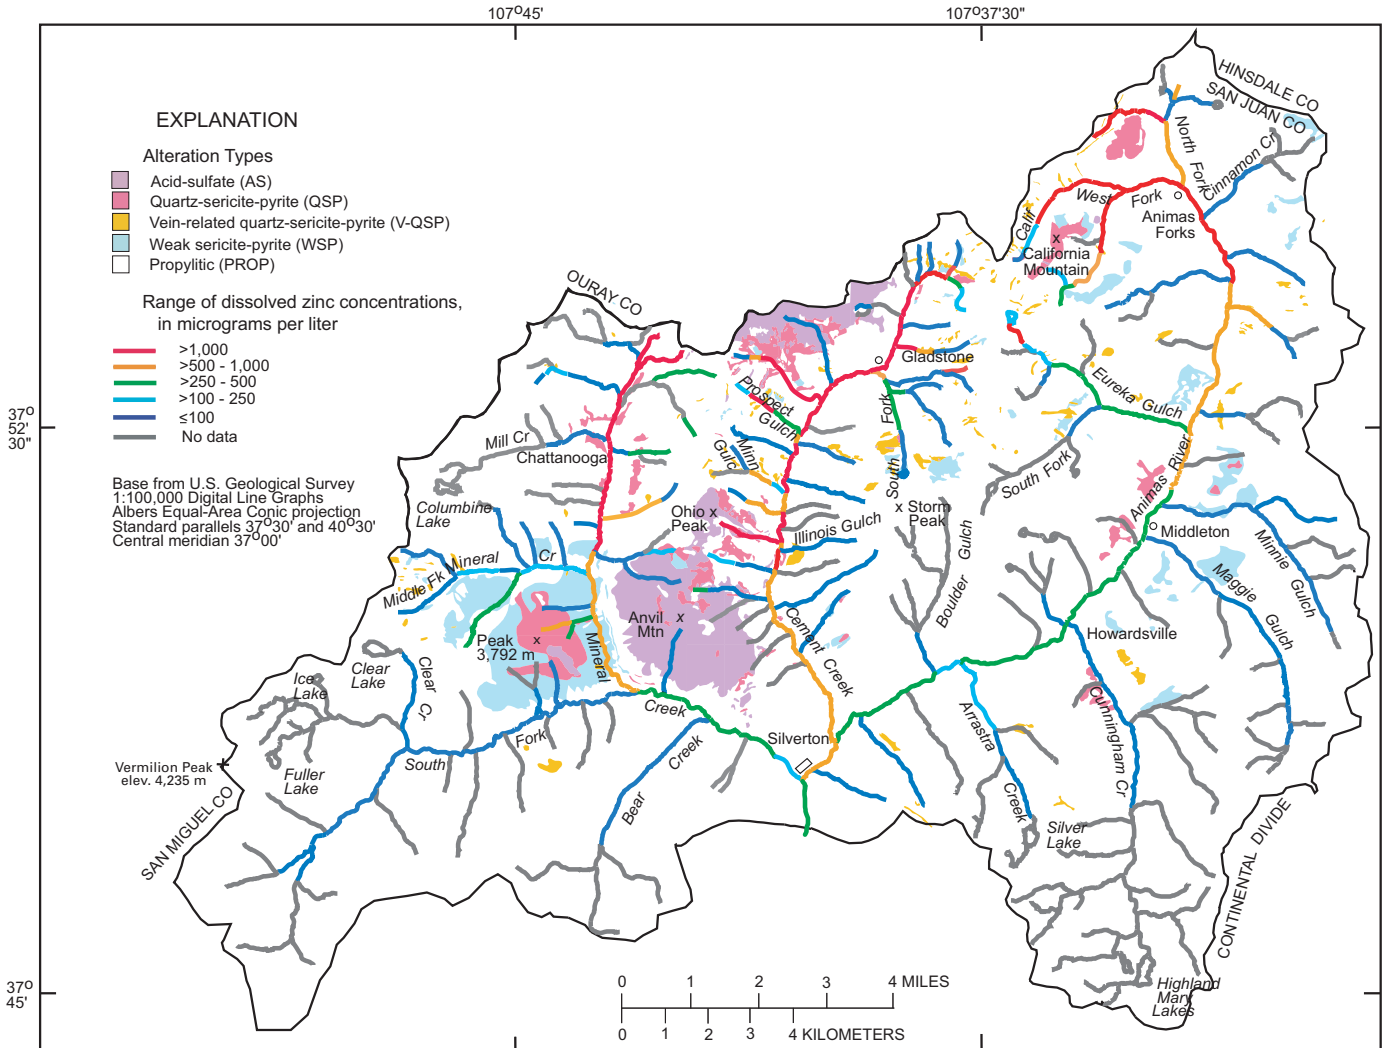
107°45'
107°37'30"

EXPLANATION

Alteration Types
Acid-sulfate (AS)
Quartz-sericite-pyrite (QSP)
Vein-related quartz-sericite-pyrite (V-QSP)
Weak sericite-pyrite (WSP)
Propylitic (PROP)

Range of dissolved zinc concentrations, in micrograms per liter
>1,000
>500 - 1,000
>250 - 500
>100 - 250
≤100
No data

Base from U.S. Geological Survey 1:100,000 Digital Line Graphs Albers Equal-Area Conic projection Standard parallels 37°30' and 40°30' Central meridian 37°00'

37°
52'
30"

37°
45'

HINSDALE CO
SAN JUAN CO
North Fork
Cinnamon Cr
West
Fork
Animas
Forks
Calif
California
Mountain
OURAY CO
Gladstone
Eureka
Gulch
Prospect
Gulch
Mill Cr
Chattanooga
Minn
Gulc
Fork
South
South Fork
Animas
River
Middleton
Minnie
Gulch
Maggie
Gulch
Columbine
Lake
Ohio
Peak
Illinois Gulch
Storm
Peak
Gulch
Boulder
Middle Fk
Mineral
Cr
Anvil
Mtn
Peak
3,792 m
Mineral
Cement
Creek
Howardsville
Cunningham Cr
Ice
Lake
Clear
Lake
Clear
Cr.
Creek
Arrastra
Creek
Silverton
Fork
South
Creek
Bear
Vermilion Peak
elev. 4,235 m
Fuller
Lake
SAN MIGUEL CO
Silver
Lake
CONTINENTAL DIVIDE
Highland
Mary
Lakes

0 1 2 3 4 MILES
0 1 2 3 4 KILOMETERS